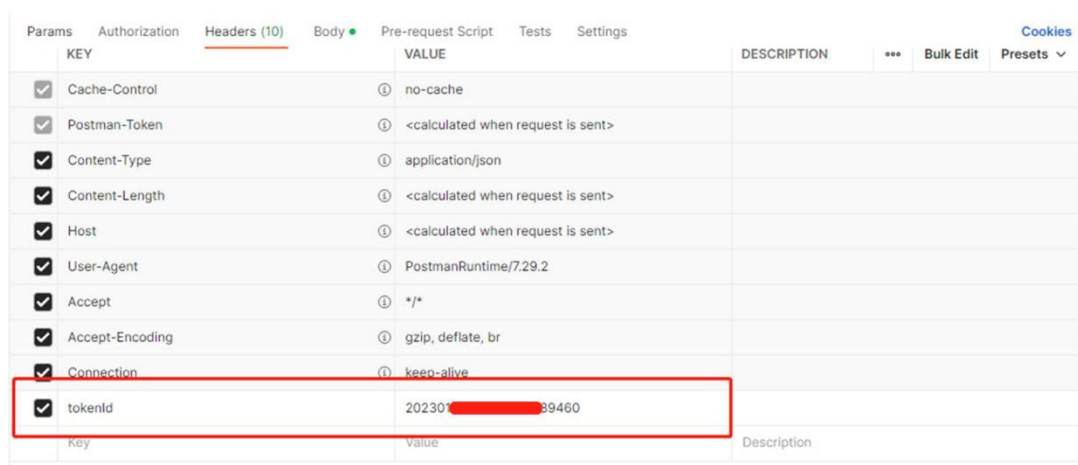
Params Authorization Headers (10) Body ● Pre-request Script Tests Settings Cookies

| KEY | VALUE | DESCRIPTION | ••• Bulk Edit Presets ∨ |
|---|---|---|---|
| Cache-Control | no-cache | | |
| Postman-Token | <calculated when request is sent> | | |
| Content-Type | application/json | | |
| Content-Length | <calculated when request is sent> | | |
| Host | <calculated when request is sent> | | |
| User-Agent | PostmanRuntime/7.29.2 | | |
| Accept | \*/\* | | |
| Accept-Encoding | gzip, deflate, br | | |
| Connection | keep-alive | | |
| tokenId | 202301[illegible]89460 | | |
| Key | Value | Description | |